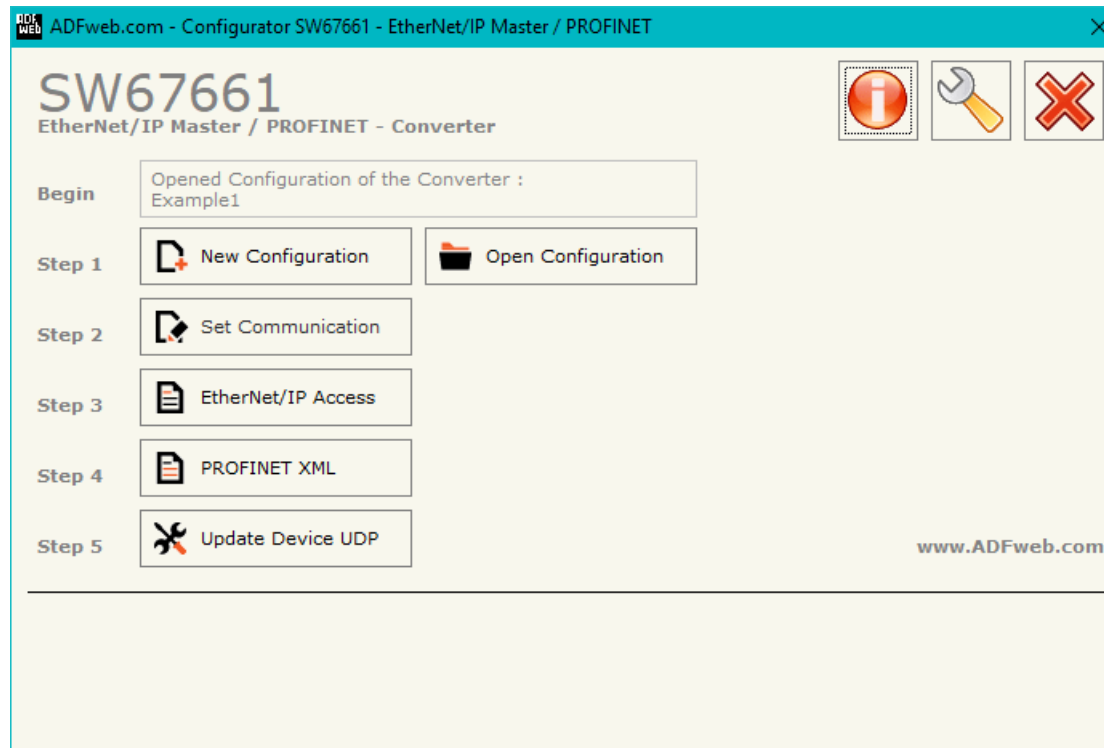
ADFweb.com - Configurator SW67661 - EtherNet/IP Master / PROFINET

SW67661
EtherNet/IP Master / PROFINET - Converter

Begin
Opened Configuration of the Converter :
Example1

Step 1
New Configuration
Open Configuration

Step 2
Set Communication

Step 3
EtherNet/IP Access

Step 4
PROFINET XML

Step 5
Update Device UDP

www.ADFweb.com